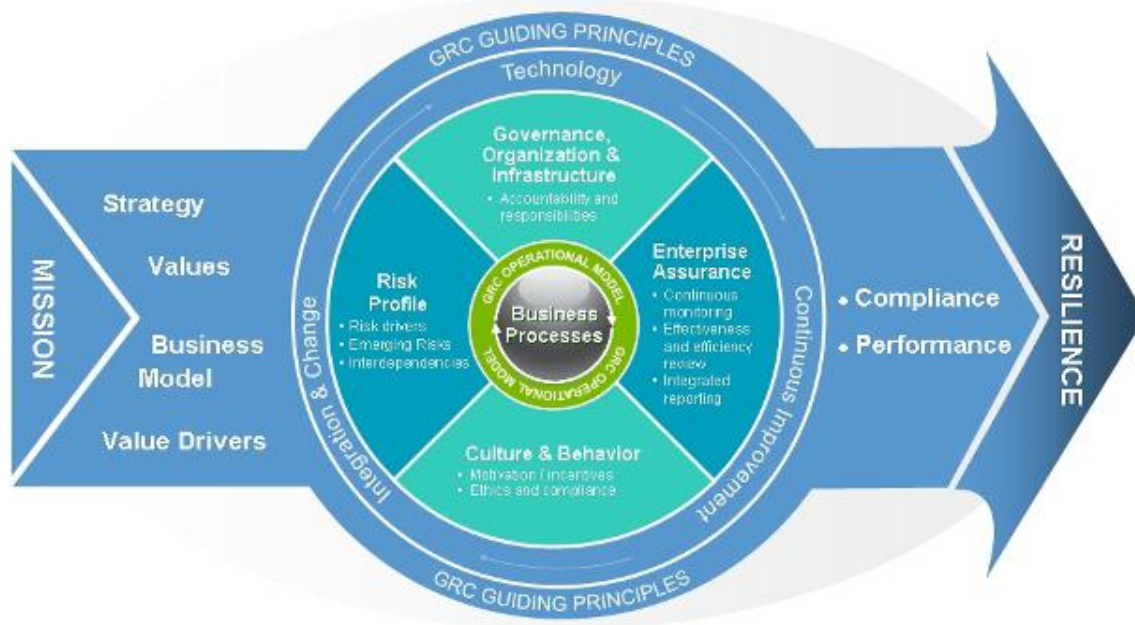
MISSION

Strategy

Values

Business Model

Value Drivers

GRC GUIDING PRINCIPLES

Technology

Integration & Change

Continuous Improvement

Governance, Organization & Infrastructure
• Accountability and responsibilities

Risk Profile
• Risk drivers
• Emerging Risks
• Interdependencies

GRC OPERATIONAL MODEL

Business Processes

GRC OPERATIONAL MODEL

Enterprise Assurance
• Continuous monitoring
• Effectiveness and efficiency review
• Integrated reporting

Culture & Behavior
• Motivation / incentives
• Ethics and compliance

GRC GUIDING PRINCIPLES

• Compliance
• Performance

RESILIENCE